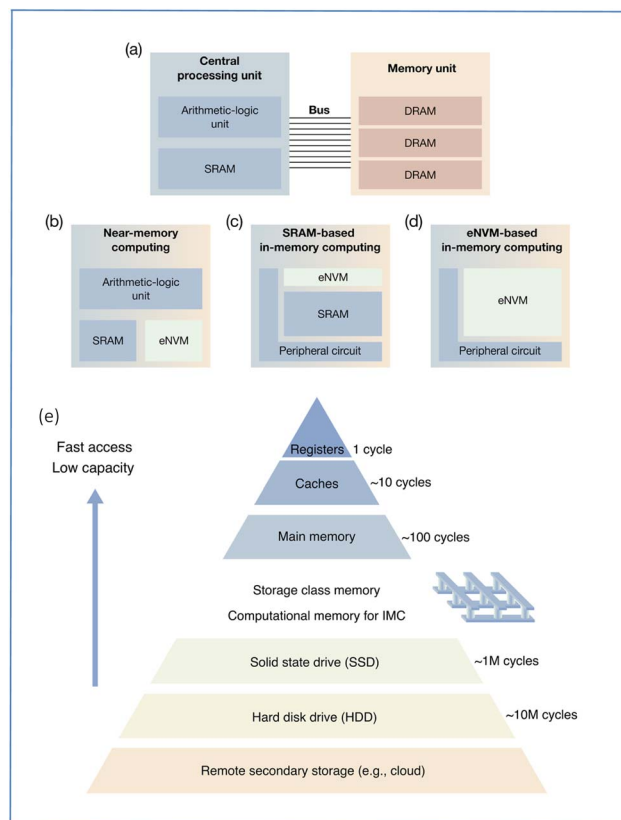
(a)

Central processing unit

Arithmetic-logic unit

SRAM

Bus

Memory unit

DRAM

DRAM

DRAM

(b)

Near-memory computing

Arithmetic-logic unit

SRAM

eNVM

(c)

SRAM-based in-memory computing

eNVM

SRAM

Peripheral circuit

(d)

eNVM-based in-memory computing

eNVM

Peripheral circuit

(e)

Fast access
Low capacity

Registers 1 cycle

Caches ~10 cycles

Main memory ~100 cycles

Storage class memory

Computational memory for IMC

Solid state drive (SSD) ~1M cycles

Hard disk drive (HDD) ~10M cycles

Remote secondary storage (e.g., cloud)